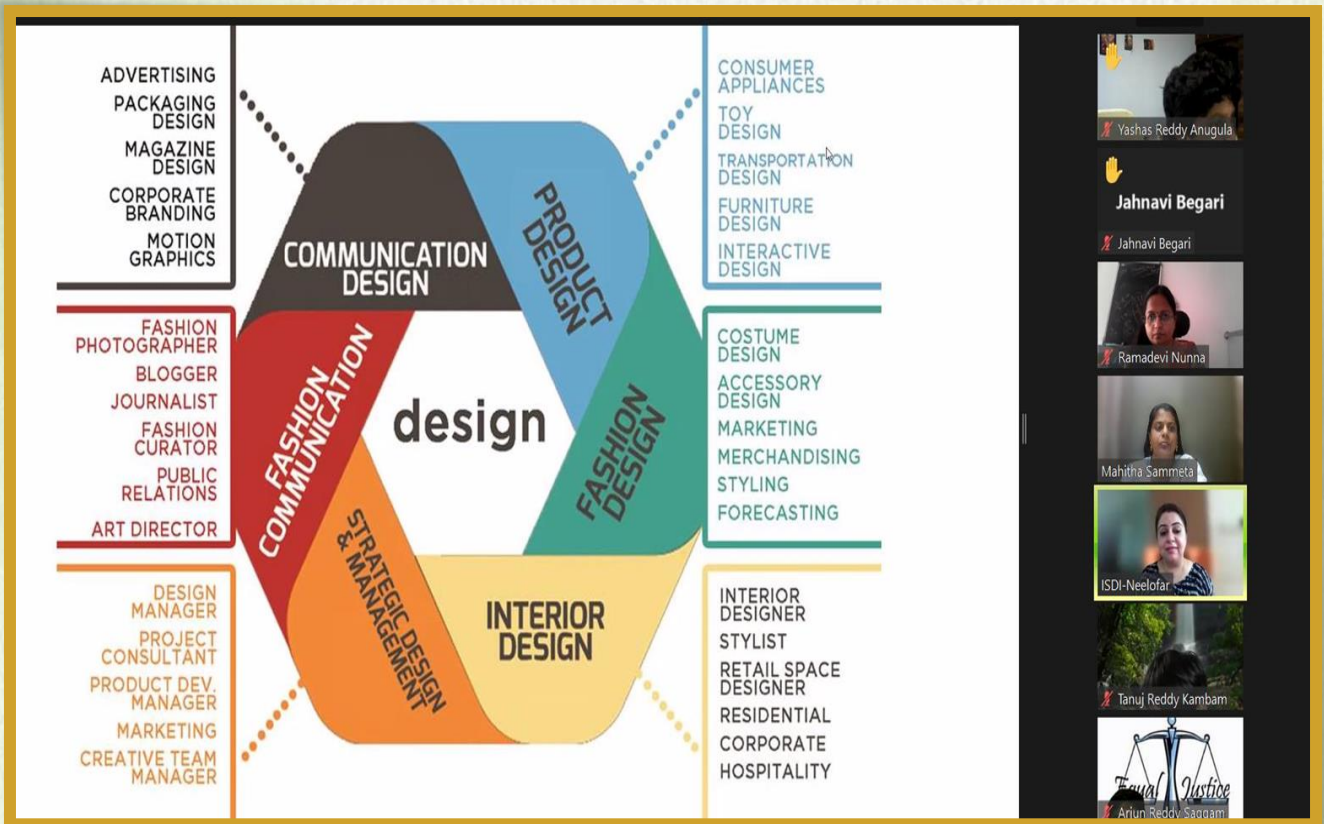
ADVERTISING
PACKAGING DESIGN
MAGAZINE DESIGN
CORPORATE BRANDING
MOTION GRAPHICS

FASHION PHOTOGRAPHER
BLOGGER
JOURNALIST
FASHION CURATOR
PUBLIC RELATIONS
ART DIRECTOR

DESIGN MANAGER
PROJECT CONSULTANT
PRODUCT DEV. MANAGER
MARKETING
CREATIVE TEAM MANAGER

COMMUNICATION DESIGN
PRODUCT DESIGN
FASHION COMMUNICATION
design
FASHION DESIGN
STRATEGIC DESIGN & MANAGEMENT
INTERIOR DESIGN

CONSUMER APPLIANCES
TOY DESIGN
TRANSPORTATION DESIGN
FURNITURE DESIGN
INTERACTIVE DESIGN

COSTUME DESIGN
ACCESSORY DESIGN
MARKETING
MERCHANDISING
STYLING
FORECASTING

INTERIOR DESIGNER
STYLIST
RETAIL SPACE DESIGNER
RESIDENTIAL
CORPORATE
HOSPITALITY

Yashas Reddy Anugula
Jahnavi Begari
Jahnavi Begari
Ramadevi Nunna
Mahitha Sammeta
ISDI-Neelofar
Tanuj Reddy Kambam
Equal Justice
Arjun Reddy Saggam